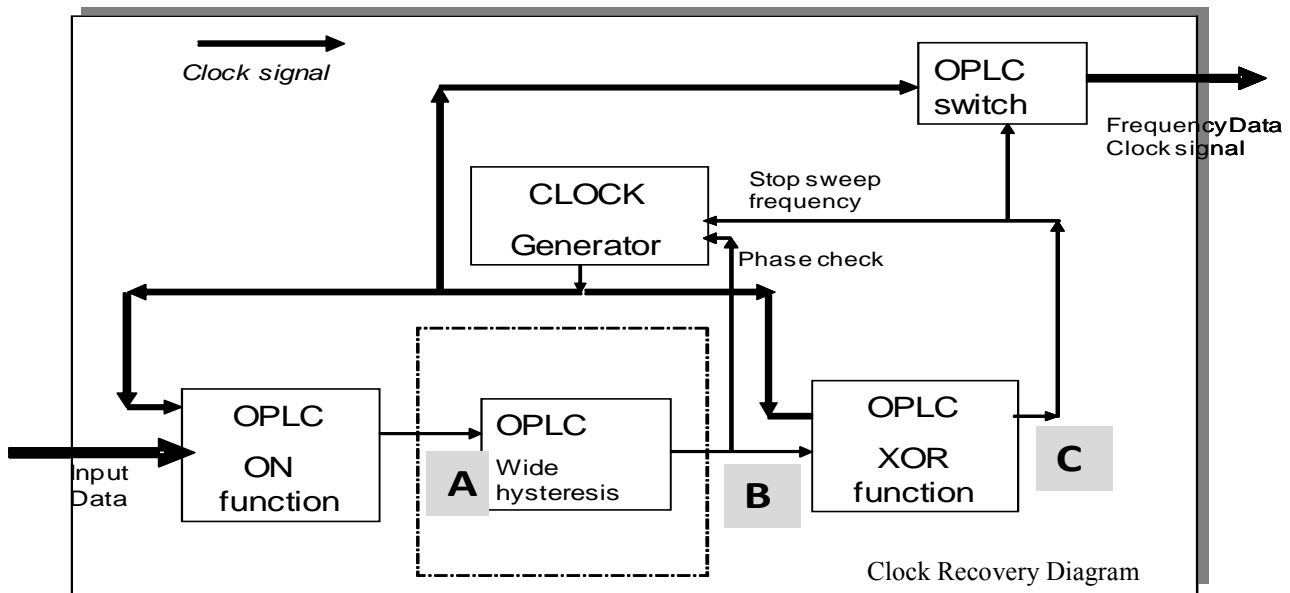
Clock signal

OPLC switch

Frequency Data Clock signal

CLOCK Generator

Stop sweep frequency

Phase check

OPLC ON function

Input Data

OPLC Wide hysteresis

A

B

OPLC XOR function

C

Clock Recovery Diagram